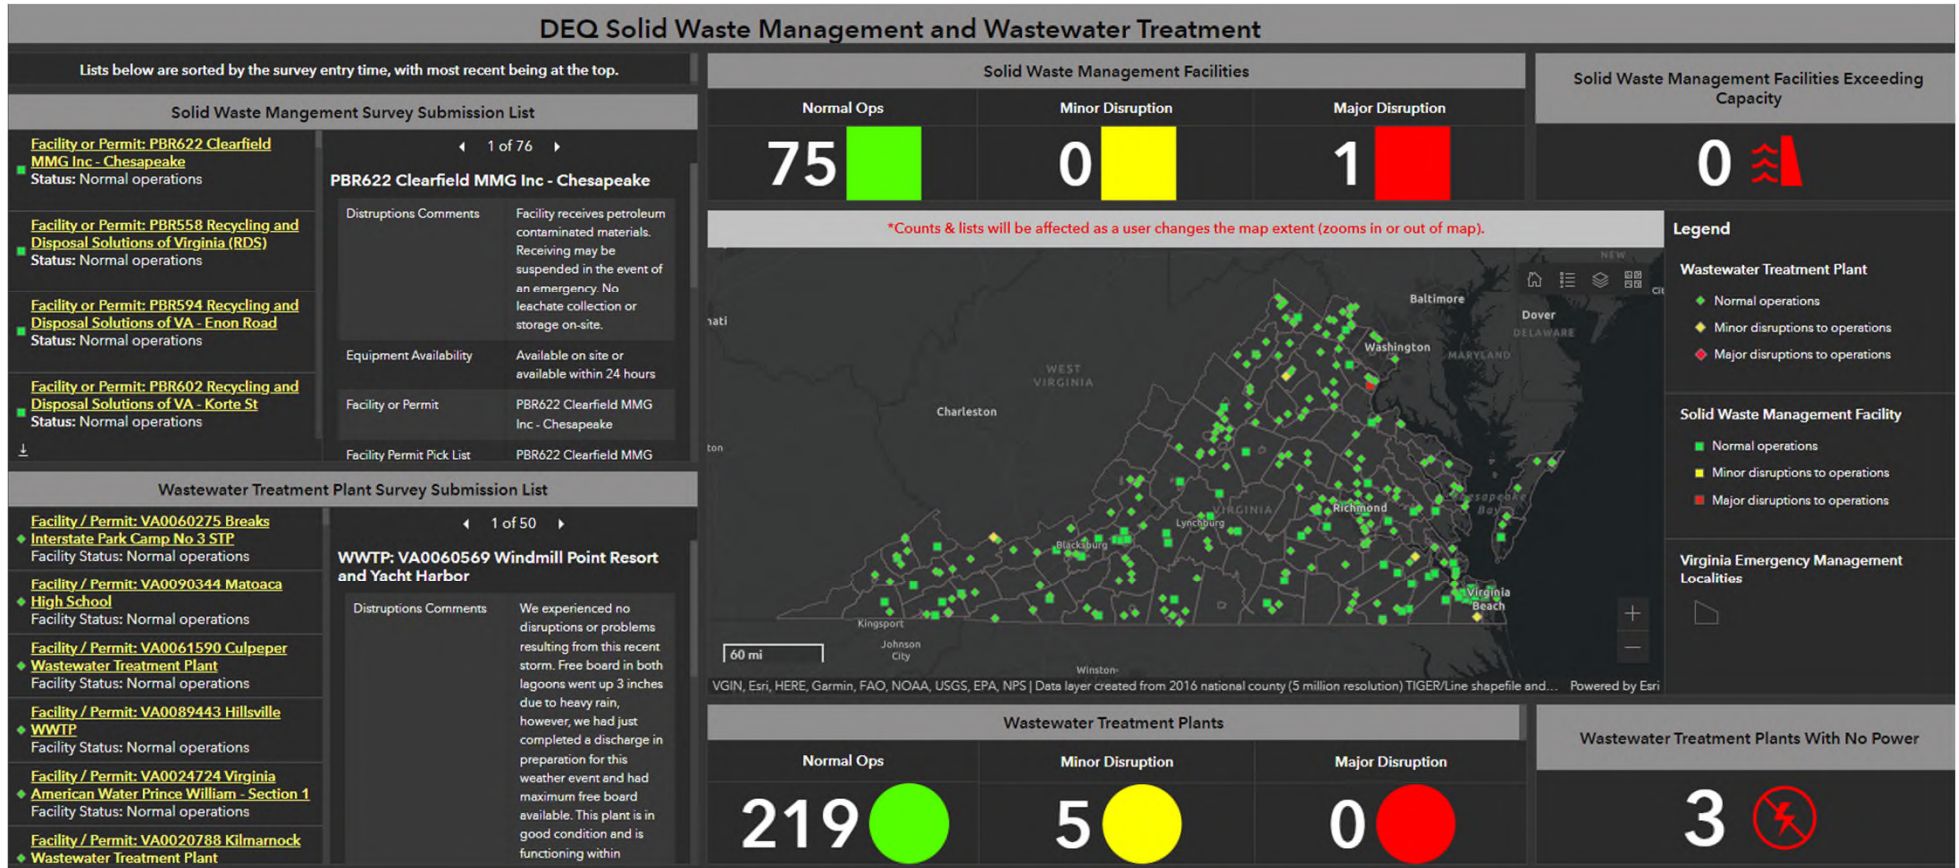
DEQ Solid Waste Management and Wastewater Treatment

Lists below are sorted by the survey entry time, with most recent being at the top.

Solid Waste Mangement Survey Submission List

Facility or Permit: PBR622 Clearfield MMG Inc - Chesapeake
Status: Normal operations

Facility or Permit: PBR558 Recycling and Disposal Solutions of Virginia (RDS)
Status: Normal operations

Facility or Permit: PBR594 Recycling and Disposal Solutions of VA - Enon Road
Status: Normal operations

Facility or Permit: PBR602 Recycling and Disposal Solutions of VA - Korte St
Status: Normal operations

1 of 76

PBR622 Clearfield MMG Inc - Chesapeake

| Distruptions Comments | Facility receives petroleum contaminated materials. Receiving may be suspended in the event of an emergency. No leachate collection or storage on-site. |
|---|---|
| Equipment Availability | Available on site or available within 24 hours |
| Facility or Permit | PBR622 Clearfield MMG Inc - Chesapeake |
| Facility Permit Pick List | PBR622 Clearfield MMG |

Wastewater Treatment Plant Survey Submission List

Facility / Permit: VA0060275 Breaks Interstate Park Camp No 3 STP
Facility Status: Normal operations

Facility / Permit: VA0090344 Matoaca High School
Facility Status: Normal operations

Facility / Permit: VA0061590 Culpeper Wastewater Treatment Plant
Facility Status: Normal operations

Facility / Permit: VA0089443 Hillsville WWTP
Facility Status: Normal operations

Facility / Permit: VA0024724 Virginia American Water Prince William - Section 1
Facility Status: Normal operations

Facility / Permit: VA0020788 Kilmarnock Wastewater Treatment Plant

1 of 50

WWTP: VA0060569 Windmill Point Resort and Yacht Harbor

| Distruptions Comments | We experienced no disruptions or problems resulting from this recent storm. Free board in both lagoons went up 3 inches due to heavy rain, however, we had just completed a discharge in preparation for this weather event and had maximum free board available. This plant is in good condition and is functioning within |
|---|---|

Solid Waste Management Facilities

| Normal Ops | Minor Disruption | Major Disruption |
|---|---|---|
| 75 | 0 | 1 |

Solid Waste Management Facilities Exceeding Capacity

0

*Counts & lists will be affected as a user changes the map extent (zooms in or out of map).

nati, WEST VIRGINIA, Charleston, ton, Baltimore, Dover, DELAWARE, MARYLAND, Washington, VIRGINIA, Richmond, Lynchburg, Blacksburg, Kingsport, Johnson City, Winston-, Chesapeake Bay, Virginia Beach, NEW, Cit

60 mi

VGIN, Esri, HERE, Garmin, FAO, NOAA, USGS, EPA, NPS | Data layer created from 2016 national county (5 million resolution) TIGER/Line shapefile and... Powered by Esri

Legend

Wastewater Treatment Plant
Normal operations
Minor disruptions to operations
Major disruptions to operations

Solid Waste Management Facility
Normal operations
Minor disruptions to operations
Major disruptions to operations

Virginia Emergency Management Localities

Wastewater Treatment Plants

| Normal Ops | Minor Disruption | Major Disruption |
|---|---|---|
| 219 | 5 | 0 |

Wastewater Treatment Plants With No Power

3